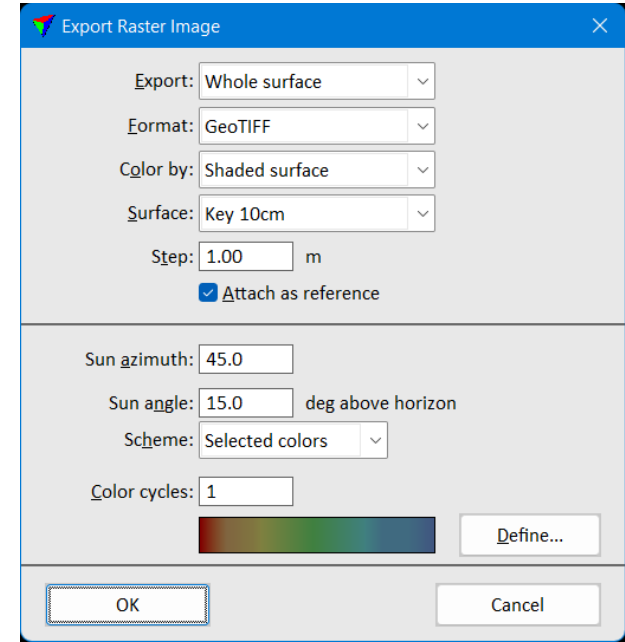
Export Raster Image

Export: Whole surface

Format: GeoTIFF

Color by: Shaded surface

Surface: Key 10cm

Step: 1.00 m

Attach as reference

Sun azimuth: 45.0

Sun angle: 15.0 deg above horizon

Scheme: Selected colors

Color cycles: 1

Define...

OK

Cancel